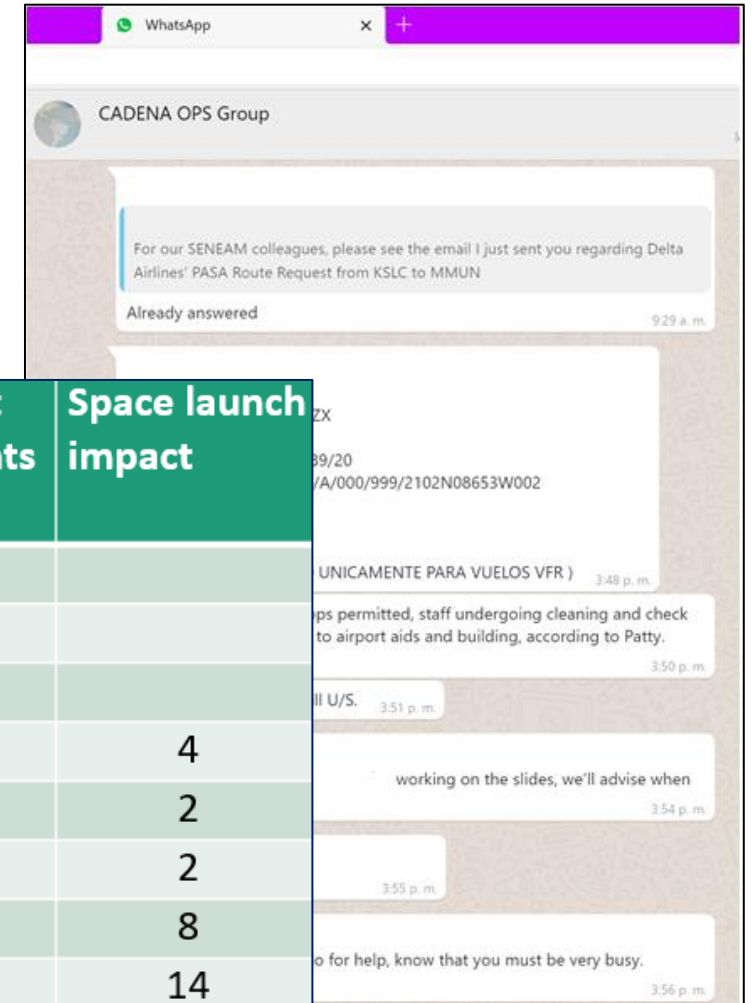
WhatsApp ×

CADENA OPS Group

For our SENEAM colleagues, please see the email I just sent you regarding Delta Airlines' PASA Route Request from KSLC to MMUN

Already answered 9:29 a. m.

ZX

39/20

/A/000/999/2102N08653W002

UNICAMENTE PARA VUELOS VFR ) 3:48 p. m.

ps permitted, staff undergoing cleaning and check to airport aids and building, according to Patty. 3:50 p. m.

ll U/S. 3:51 p. m.

working on the slides, we'll advise when 3:54 p. m.

3:55 p. m.

o for help, know that you must be very busy. 3:56 p. m.

| ts | Space launch impact |
|---|---|
| | |
| | |
| | |
| | 4 |
| | 2 |
| | 2 |
| | 8 |
| | 14 |